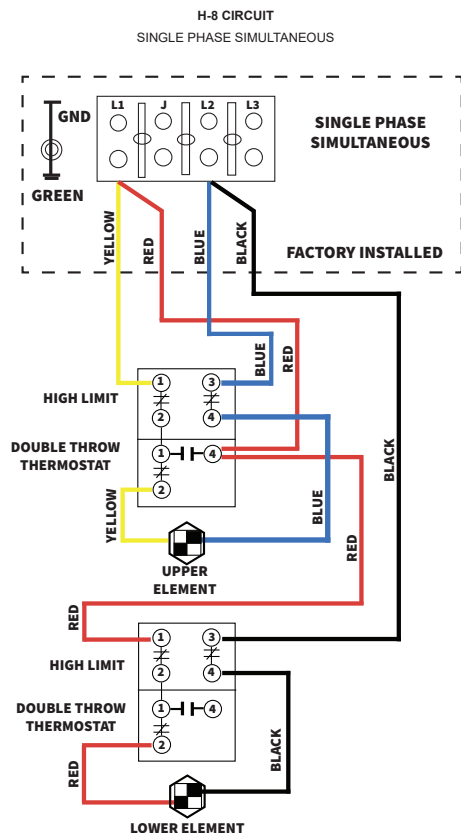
H-8 CIRCUIT
SINGLE PHASE SIMULTANEOUS

GND
GREEN
L1 J L2 L3
SINGLE PHASE SIMULTANEOUS
FACTORY INSTALLED
YELLOW
RED
BLUE
BLACK
BLUE
RED
HIGH LIMIT
1 3
2 4
DOUBLE THROW THERMOSTAT
1 4
2
YELLOW
BLUE
BLACK
UPPER ELEMENT
RED
RED
HIGH LIMIT
1 3
2 4
DOUBLE THROW THERMOSTAT
1 4
2
RED
BLACK
LOWER ELEMENT